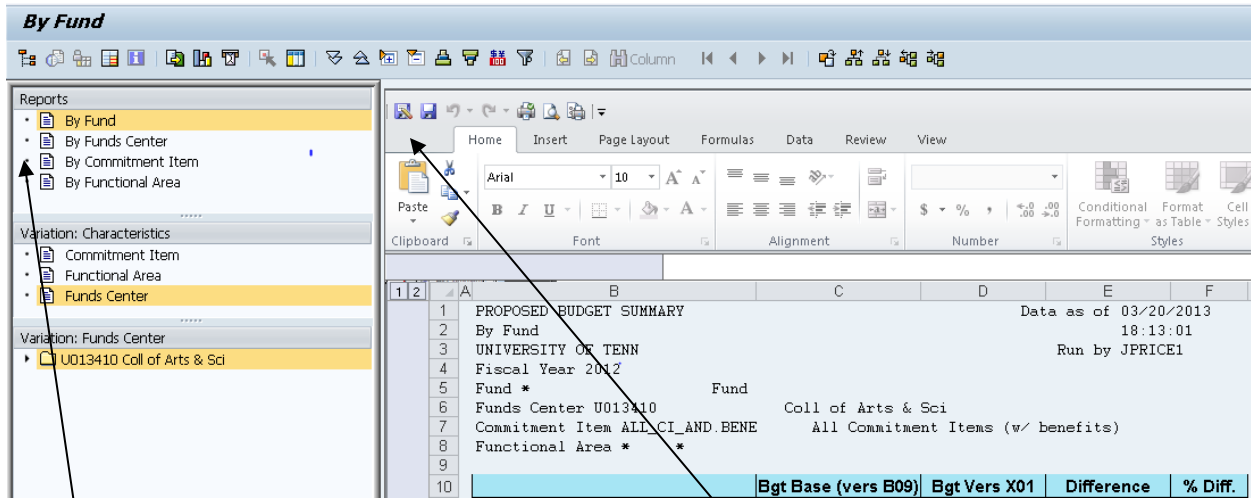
By Fund

Column

Reports
By Fund
By Funds Center
By Commitment Item
By Functional Area

Variation: Characteristics
Commitment Item
Functional Area
Funds Center

Variation: Funds Center
U013410 Coll of Arts & Sci

Home Insert Page Layout Formulas Data Review View

Paste
Clipboard
Arial 10
B I U
Font
Alignment
$ % ,
Number
Conditional Formatting
Format as Table
Cell Styles
Styles

1 2 A B C D E F

| | B | C | D | E | F |
|---|---|---|---|---|---|
| 1 | PROPOSED BUDGET SUMMARY | | | Data as of 03/20/2013 | |
| 2 | By Fund | | | 18:13:01 | |
| 3 | UNIVERSITY OF TENN | | | Run by JPRICE1 | |
| 4 | Fiscal Year 2012 | | | | |
| 5 | Fund * | Fund | | | |
| 6 | Funds Center U013410 | Coll of Arts & Sci | | | |
| 7 | Commitment Item ALL_CI_AND.BENE | All Commitment Items (w/ benefits) | | | |
| 8 | Functional Area * * | | | | |
| 9 | | | | | |
| 10 | | Bgt Base (vers B09) | Bgt Vers X01 | Difference | % Diff. |